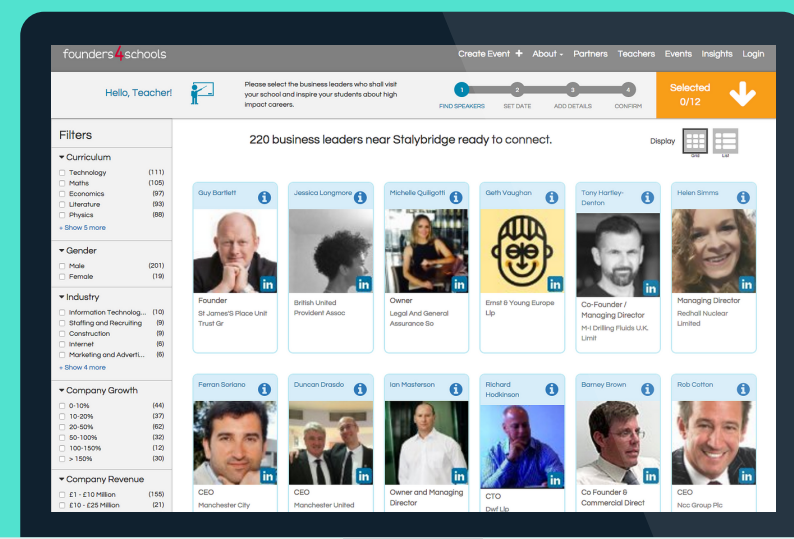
founders4schools

Create Event + About - Partners Teachers Events Insights Login

Hello, Teacher!

Please select the business leaders who shall visit your school and inspire your students about high impact careers.

1 FIND SPEAKERS 2 SET DATE 3 ADD DETAILS 4 CONFIRM

Selected 0/12

Filters

Curriculum
Technology (111)
Maths (105)
Economics (97)
Literature (93)
Physics (88)
» Show 5 more

Gender
Male (201)
Female (19)

Industry
Information Technolog... (10)
Staffing and Recruiting (9)
Construction (9)
Internet (6)
Marketing and Adverti... (6)
» Show 4 more

Company Growth
0-10% (44)
10-20% (37)
20-50% (62)
50-100% (32)
100-150% (12)
> 150% (30)

Company Revenue
£1 - £10 Million (155)
£10 - £25 Million (21)

220 business leaders near Stalybridge ready to connect.

Display Grid List

Guy Bartlett
Founder
St James'S Place Unit Trust Gr

Jessica Longmore
British United Provident Assoc

Michelle Quilgotti
Owner
Legal And General Assurance So

Geth Vaughan
Ernst & Young Europe Llp

Tony Hartley-Denton
Co-Founder / Managing Director
M-I Drilling Fluids U.K. Limit

Helen Simms
Managing Director
Redhall Nuclear Limited

Ferran Soriano
CEO
Manchester City

Duncan Drasdo
CEO
Manchester United

Ian Masterson
Owner and Managing Director

Richard Hodkinson
CTO
Dwf Llp

Barney Brown
Co Founder & Commercial Direct

Rob Cotton
CEO
Ncc Group Plc